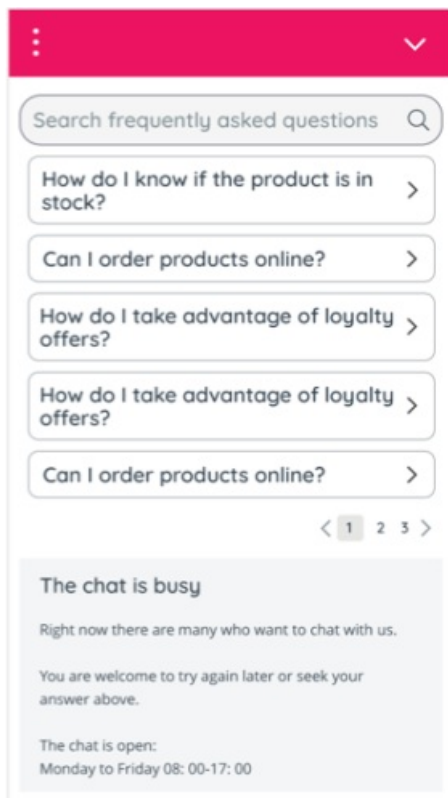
Search frequently asked questions

How do I know if the product is in stock?

Can I order products online?

How do I take advantage of loyalty offers?

How do I take advantage of loyalty offers?

Can I order products online?

< 1 2 3 >

The chat is busy

Right now there are many who want to chat with us.

You are welcome to try again later or seek your answer above.

The chat is open:
Monday to Friday 08: 00-17: 00